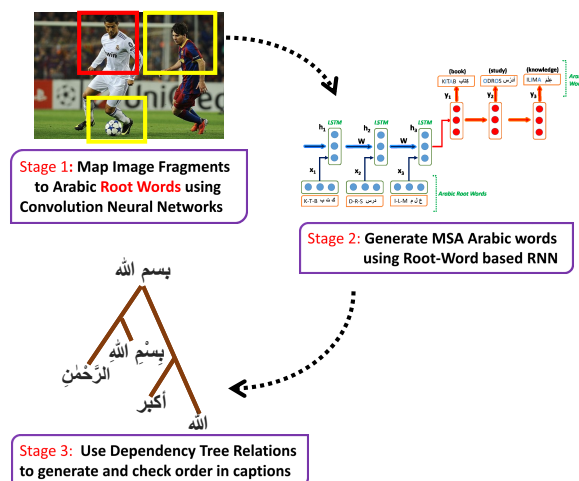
Stage 1: Map Image Fragments to Arabic Root Words using Convolution Neural Networks

(book) (study) (knowledge)
KITAB كتاب DDRDS درس ILIMA علم
$y_1$ $y_2$ $y_3$
LSTM LSTM LSTM
$h_1$ $h_2$ $h_3$
W W
$x_1$ $x_2$ $x_3$
K-T-B ك ت ب D-R-S درس I-L-M ع ل م
Arabic Root Words
Arabic Wo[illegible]

Stage 2: Generate MSA Arabic words using Root-Word based RNN

بسم الله
بِسْمِ اللهِ
الرَّحْمٰنِ
أكبر
الله

Stage 3: Use Dependency Tree Relations to generate and check order in captions